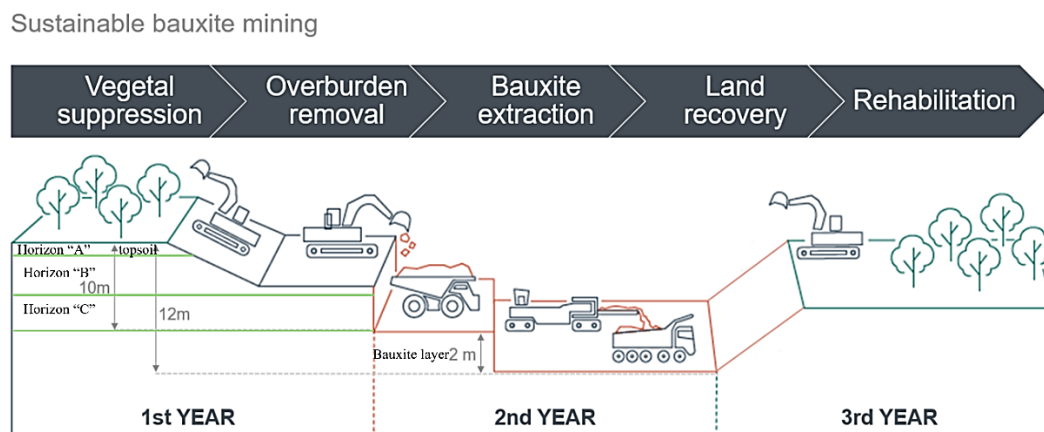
Sustainable bauxite mining

Vegetal suppression

Overburden removal

Bauxite extraction

Land recovery

Rehabilitation

Horizon "A" topsoil

Horizon "B"

10m

Horizon "C"

12m

Bauxite layer 2 m

1st YEAR

2nd YEAR

3rd YEAR